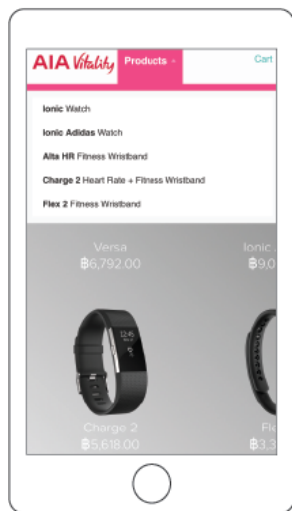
AIA Vitality Products Cart

Ionic Watch

Ionic Adidas Watch

Alta HR Fitness Wristband

Charge 2 Heart Rate + Fitness Wristband

Flex 2 Fitness Wristband

Versa
฿6,792.00

Ionic
฿9,0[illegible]

Charge 2
฿5,618.00

Fle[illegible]
฿3,3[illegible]